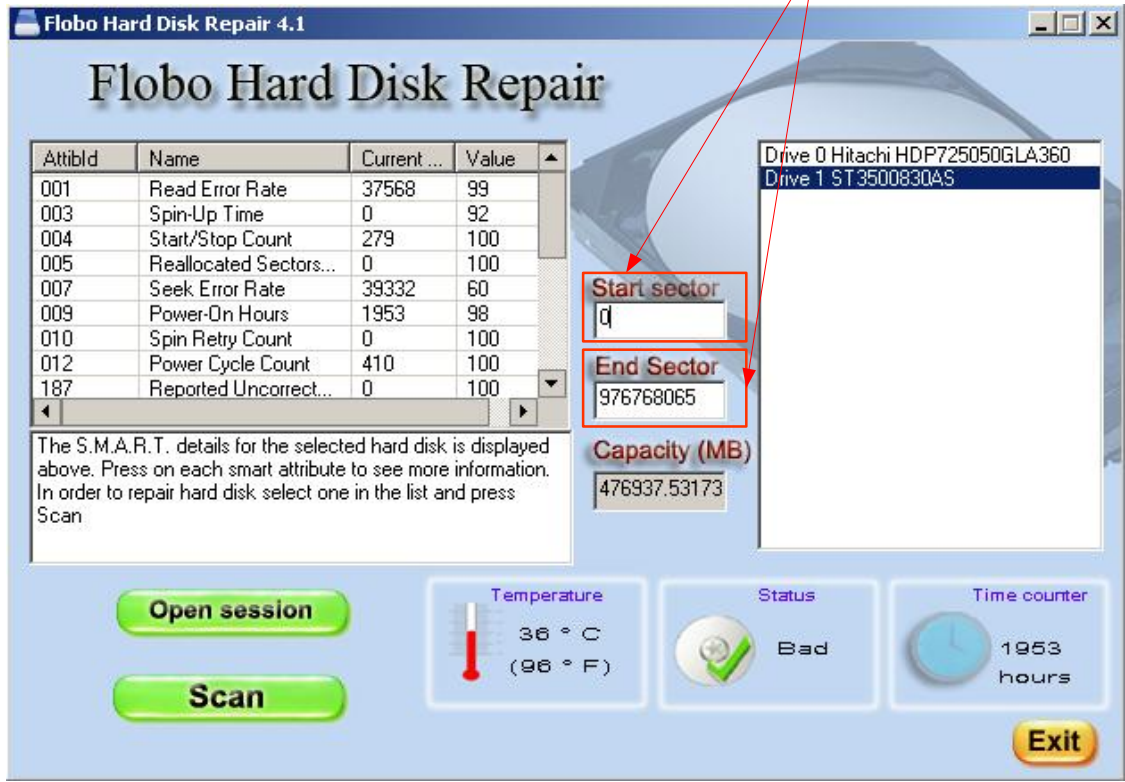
Flobo Hard Disk Repair 4.1

Flobo Hard Disk Repair

| AttibId | Name | Current ... | Value |
|---|---|---|---|
| 001 | Read Error Rate | 37568 | 99 |
| 003 | Spin-Up Time | 0 | 92 |
| 004 | Start/Stop Count | 279 | 100 |
| 005 | Reallocated Sectors... | 0 | 100 |
| 007 | Seek Error Rate | 39332 | 60 |
| 009 | Power-On Hours | 1953 | 98 |
| 010 | Spin Retry Count | 0 | 100 |
| 012 | Power Cycle Count | 410 | 100 |
| 187 | Reported Uncorrect... | 0 | 100 |

The S.M.A.R.T. details for the selected hard disk is displayed above. Press on each smart attribute to see more information. In order to repair hard disk select one in the list and press Scan

Start sector
0

End Sector
976768065

Capacity (MB)
476937.53173

Drive 0 Hitachi HDP725050GLA360
Drive 1 ST3500830AS

Open session

Scan

Temperature
36 ° C
(96 ° F)

Status
Bad

Time counter
1953
hours

Exit